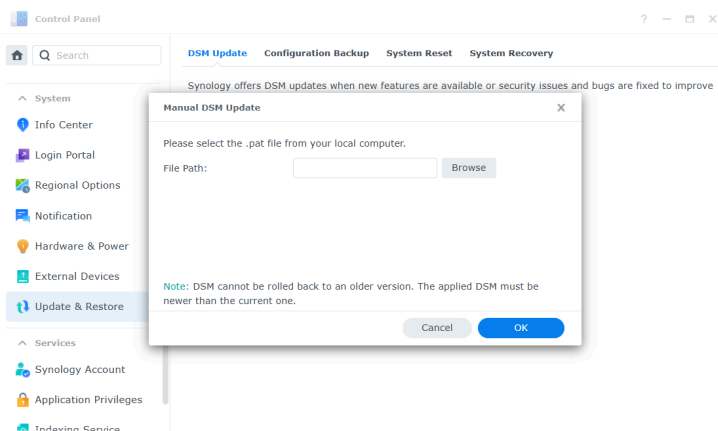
Control Panel

? — ☐ X

Search

System

Info Center

Login Portal

Regional Options

Notification

Hardware & Power

External Devices

Update & Restore

Services

Synology Account

Application Privileges

Indexing Service

DSM Update Configuration Backup System Reset System Recovery

Synology offers DSM updates when new features are available or security issues and bugs are fixed to improve

Manual DSM Update

Please select the .pat file from your local computer.

File Path: Browse

Note: DSM cannot be rolled back to an older version. The applied DSM must be newer than the current one.

Cancel OK